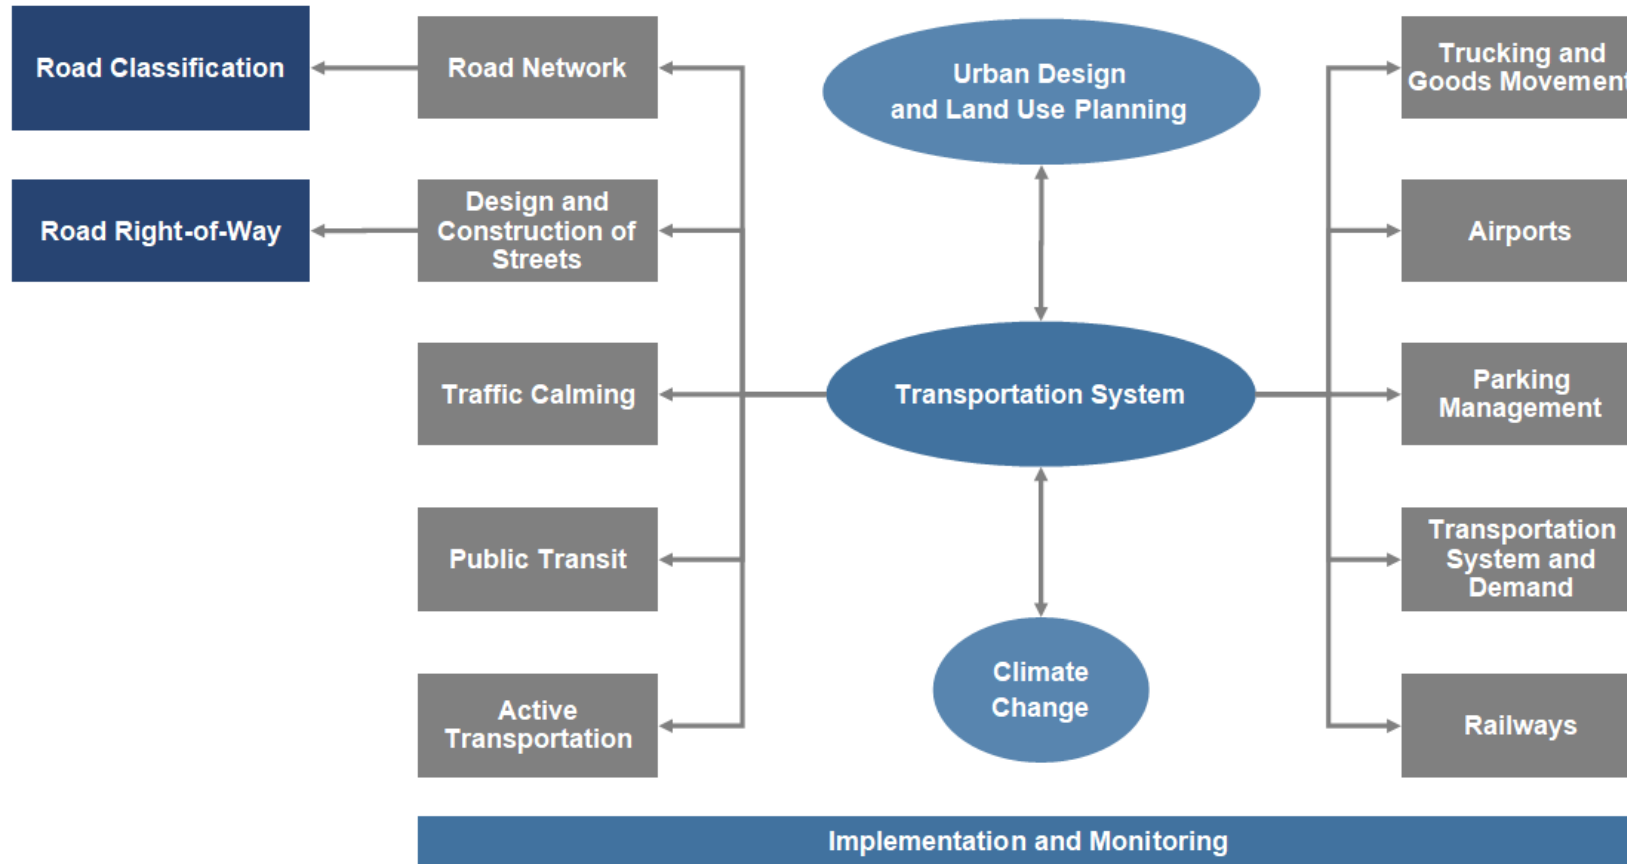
Road Classification

Road Network

Urban Design and Land Use Planning

Trucking and Goods Movement

Road Right-of-Way

Design and Construction of Streets

Airports

Traffic Calming

Transportation System

Parking Management

Public Transit

Transportation System and Demand

Active Transportation

Climate Change

Railways

Implementation and Monitoring